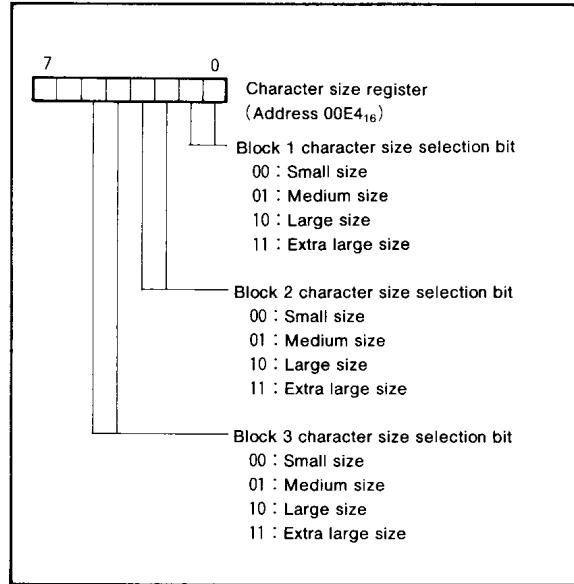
7 0

Character size register (Address 00E$4_{16}$)

Block 1 character size selection bit
00 : Small size
01 : Medium size
10 : Large size
11 : Extra large size

Block 2 character size selection bit
00 : Small size
01 : Medium size
10 : Large size
11 : Extra large size

Block 3 character size selection bit
00 : Small size
01 : Medium size
10 : Large size
11 : Extra large size